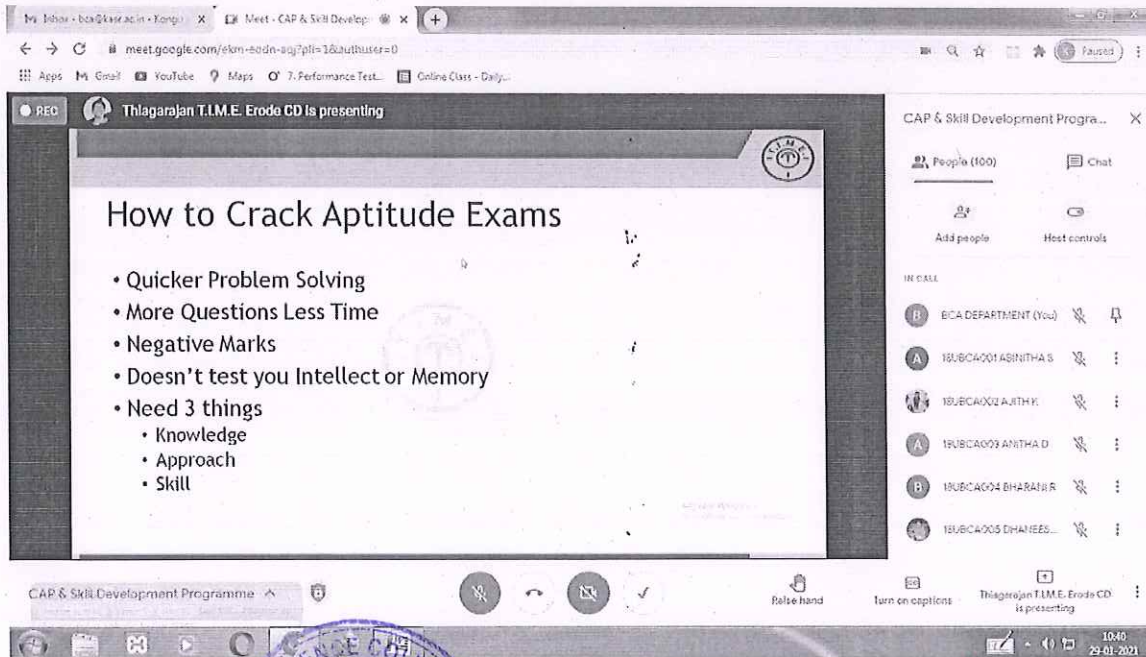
M Inbox - bca@kasc.ac.in - Kongu × Meet - CAP & Skill Develop ×

meet.google.com/ekm-eodn-aqj?pli=1&authuser=0

Apps Gmail YouTube Maps 7. Performance Test... Online Class - Daily...

REC Thiagarajan T.I.M.E. Erode CD is presenting

How to Crack Aptitude Exams

• Quicker Problem Solving
• More Questions Less Time
• Negative Marks
• Doesn't test you Intellect or Memory
• Need 3 things
  • Knowledge
  • Approach
  • Skill

CAP & Skill Development Progra...

People (100) Chat

Add people Host controls

IN CALL

BCA DEPARTMENT (You)

18UBCA001 ASINITHA S

18UBCA002 AJITH K

18UBCA003 ANITHA D

18UBCA004 BHARANI R

18UBCA005 DHANEES...

CAP & Skill Development Programme

Raise hand Turn on captions Thiagarajan T.I.M.E. Erode CD is presenting

10:40 29-01-2021